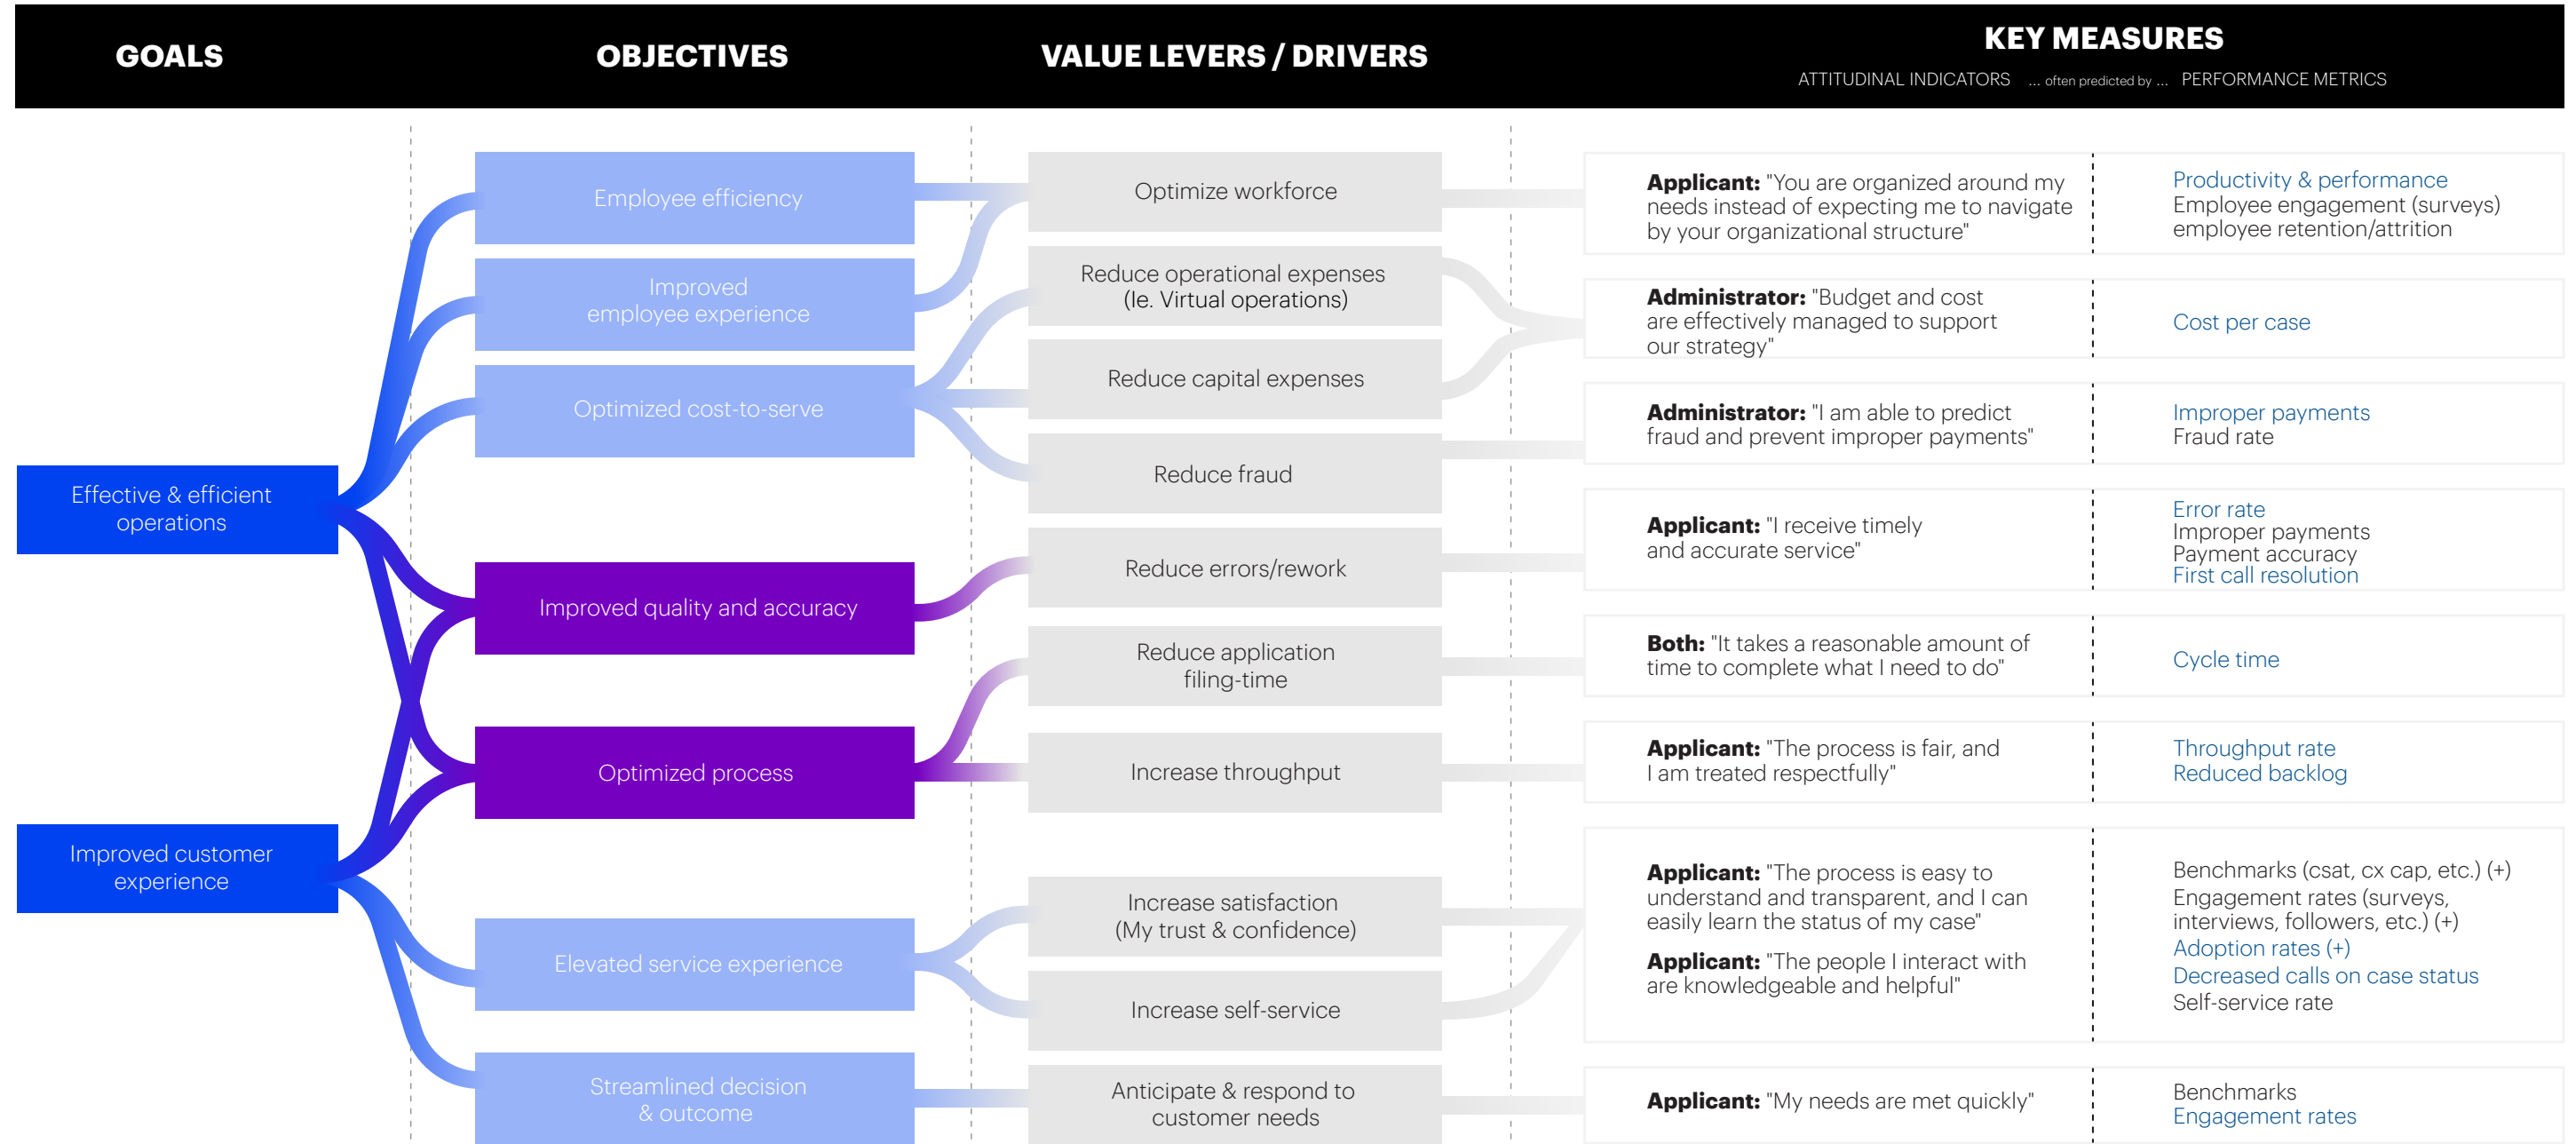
GOALS

OBJECTIVES

VALUE LEVERS / DRIVERS

KEY MEASURES

ATTITUDINAL INDICATORS ... often predicted by ... PERFORMANCE METRICS

Effective & efficient operations

Improved customer experience

Employee efficiency

Improved employee experience

Optimized cost-to-serve

Improved quality and accuracy

Optimized process

Elevated service experience

Streamlined decision & outcome

Optimize workforce

Reduce operational expenses (Ie. Virtual operations)

Reduce capital expenses

Reduce fraud

Reduce errors/rework

Reduce application filing-time

Increase throughput

Increase satisfaction (My trust & confidence)

Increase self-service

Anticipate & respond to customer needs

**Applicant:** "You are organized around my needs instead of expecting me to navigate by your organizational structure"

Productivity & performance
Employee engagement (surveys)
employee retention/attrition

**Administrator:** "Budget and cost are effectively managed to support our strategy"

Cost per case

**Administrator:** "I am able to predict fraud and prevent improper payments"

Improper payments
Fraud rate

**Applicant:** "I receive timely and accurate service"

Error rate
Improper payments
Payment accuracy
First call resolution

**Both:** "It takes a reasonable amount of time to complete what I need to do"

Cycle time

**Applicant:** "The process is fair, and I am treated respectfully"

Throughput rate
Reduced backlog

**Applicant:** "The process is easy to understand and transparent, and I can easily learn the status of my case"

**Applicant:** "The people I interact with are knowledgeable and helpful"

Benchmarks (csat, cx cap, etc.) (+)
Engagement rates (surveys, interviews, followers, etc.) (+)
Adoption rates (+)
Decreased calls on case status
Self-service rate

**Applicant:** "My needs are met quickly"

Benchmarks
Engagement rates